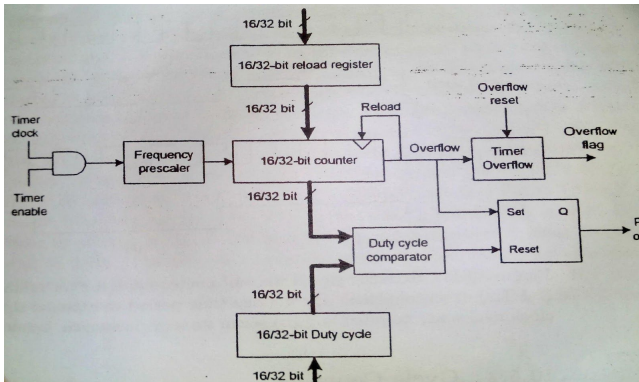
16/32 bit

16/32-bit reload register

16/32 bit

Reload

Overflow reset

Timer clock

Timer enable

Frequency prescaler

16/32-bit counter

Overflow

Timer Overflow

Overflow flag

16/32 bit

Set

Q

Reset

P
o

Duty cycle comparator

16/32 bit

16/32-bit Duty cycle

16/32 bit